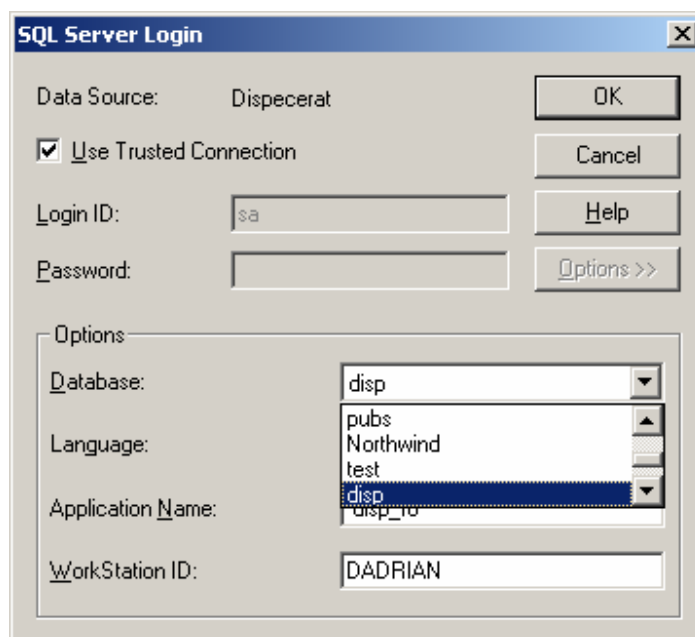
SQL Server Login

Data Source: Dispecerat

OK

Use Trusted Connection

Cancel

Login ID: sa

Help

Password:

Options >>

Options

Database: disp

pubs
Northwind
test
disp

Language:

Application Name: disp_ro

WorkStation ID: DADRIAN